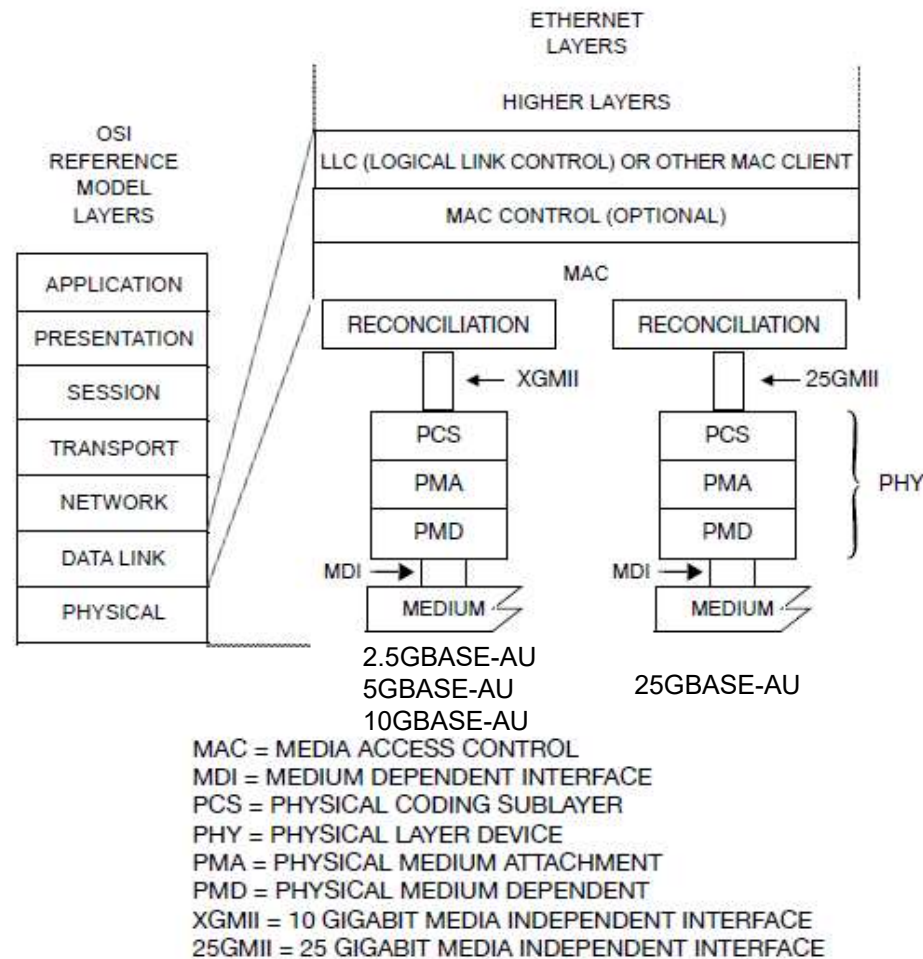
ETHERNET LAYERS

HIGHER LAYERS

OSI REFERENCE MODEL LAYERS

LLC (LOGICAL LINK CONTROL) OR OTHER MAC CLIENT

MAC CONTROL (OPTIONAL)

MAC

APPLICATION
PRESENTATION
SESSION
TRANSPORT
NETWORK
DATA LINK
PHYSICAL

RECONCILIATION
XGMII
PCS
PMA
PMD
MDI
MEDIUM

RECONCILIATION
25GMII
PCS
PMA
PMD
MDI
MEDIUM

PHY

2.5GBASE-AU
5GBASE-AU
10GBASE-AU

25GBASE-AU

MAC = MEDIA ACCESS CONTROL
MDI = MEDIUM DEPENDENT INTERFACE
PCS = PHYSICAL CODING SUBLAYER
PHY = PHYSICAL LAYER DEVICE
PMA = PHYSICAL MEDIUM ATTACHMENT
PMD = PHYSICAL MEDIUM DEPENDENT
XGMII = 10 GIGABIT MEDIA INDEPENDENT INTERFACE
25GMII = 25 GIGABIT MEDIA INDEPENDENT INTERFACE